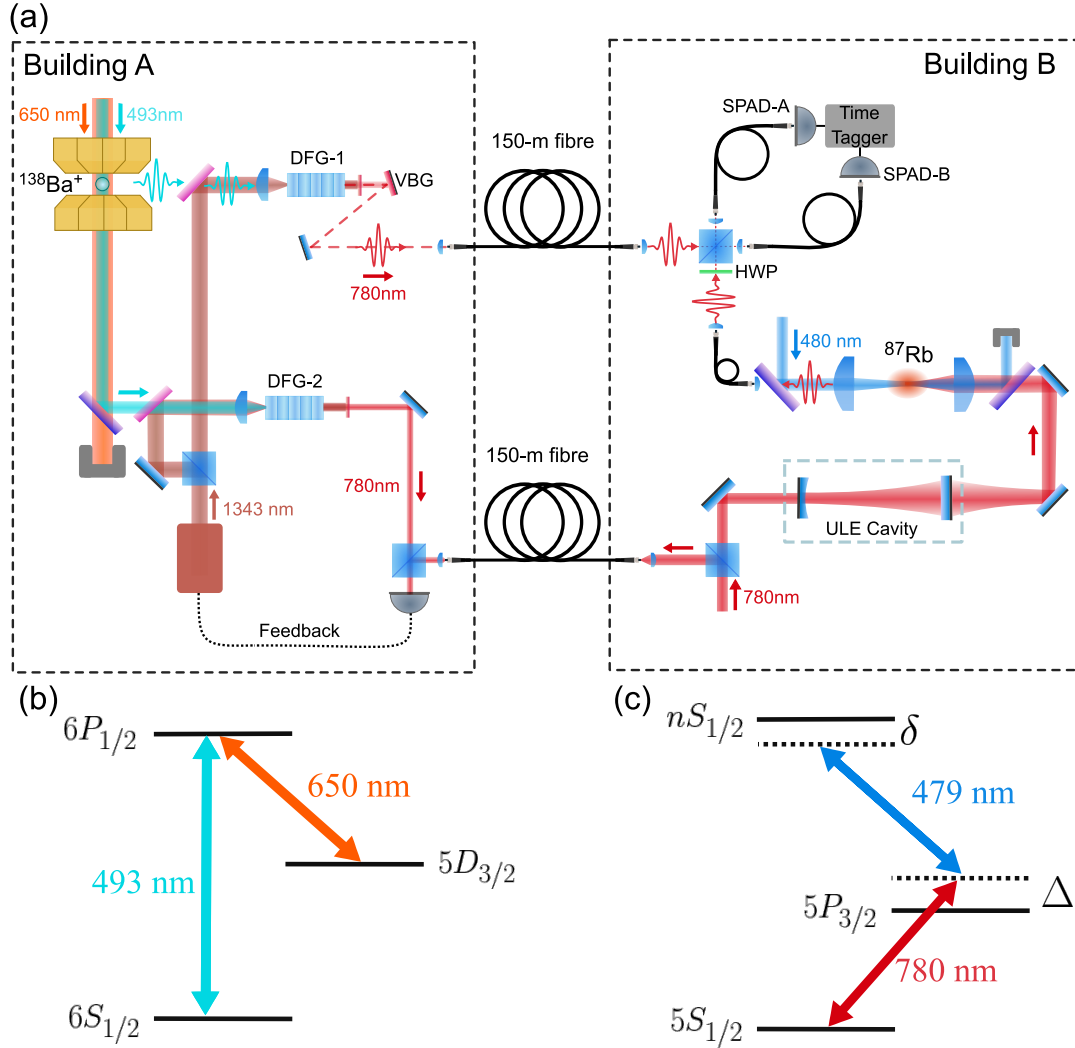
(a)

Building A

650 nm 493nm

$^{138}$Ba$^{+}$

DFG-1

VBG

780nm

DFG-2

780nm

1343 nm

Feedback

150-m fibre

150-m fibre

Building B

SPAD-A

Time Tagger

SPAD-B

HWP

480 nm

$^{87}$Rb

ULE Cavity

780nm

(b)

$6P_{1/2}$

650 nm

$5D_{3/2}$

493 nm

$6S_{1/2}$

(c)

$nS_{1/2}$

$\delta$

479 nm

$\Delta$

$5P_{3/2}$

780 nm

$5S_{1/2}$